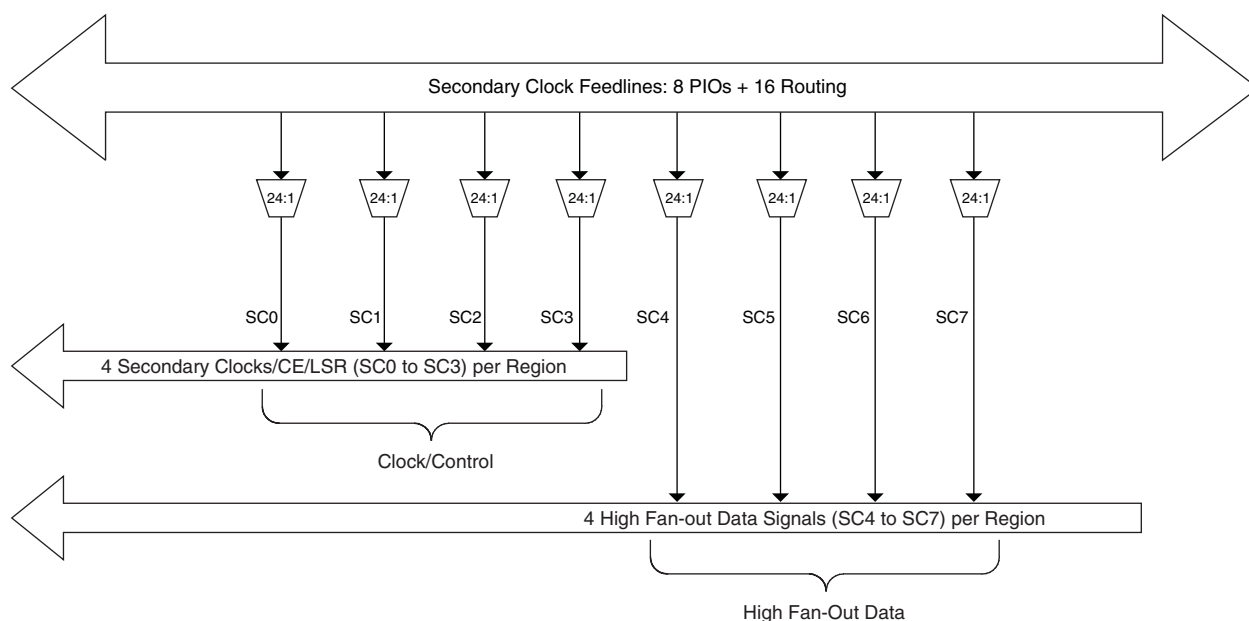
Secondary Clock Feedlines: 8 PIOs + 16 Routing

24:1 24:1 24:1 24:1 24:1 24:1 24:1 24:1

SC0 SC1 SC2 SC3 SC4 SC5 SC6 SC7

4 Secondary Clocks/CE/LSR (SC0 to SC3) per Region

Clock/Control

4 High Fan-out Data Signals (SC4 to SC7) per Region

High Fan-Out Data